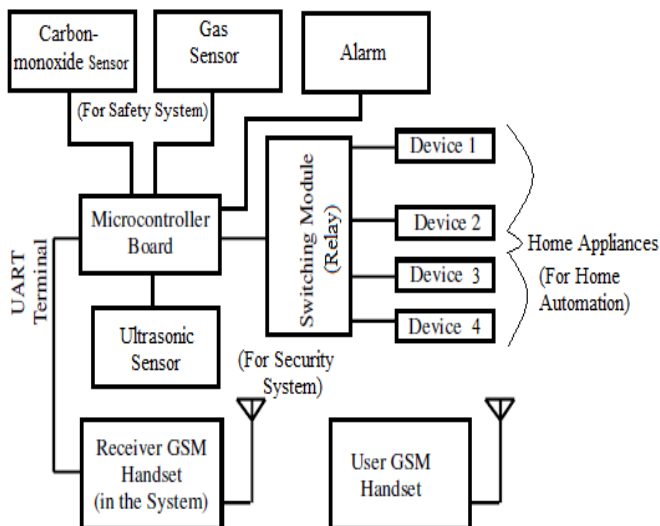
Carbon-monoxide Sensor

Gas Sensor

Alarm

(For Safety System)

Switching Module (Relay)

Device 1

Device 2

Device 3

Device 4

Home Appliances (For Home Automation)

Microcontroller Board

UART Terminal

Ultrasonic Sensor

(For Security System)

Receiver GSM Handset (in the System)

User GSM Handset